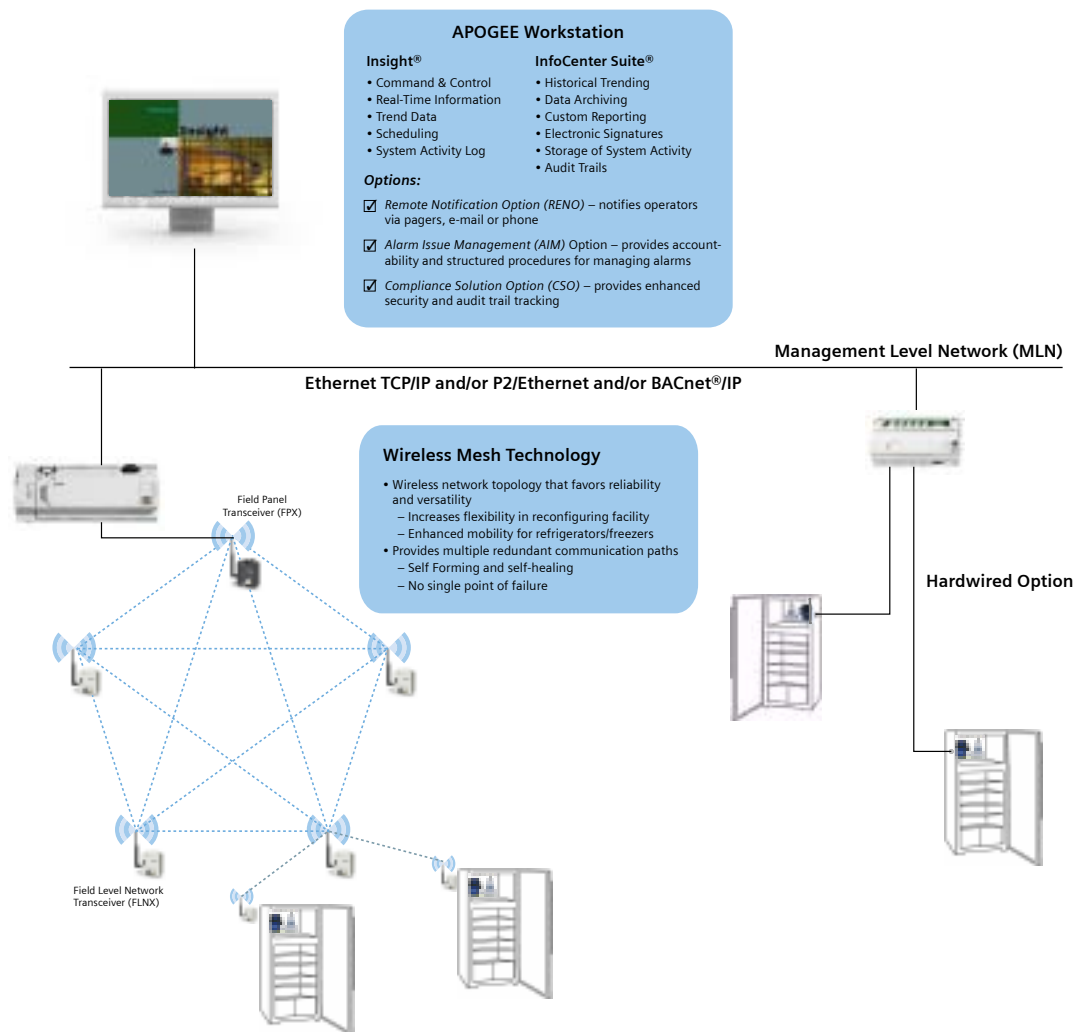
APOGEE Workstation

Insight®
• Command & Control
• Real-Time Information
• Trend Data
• Scheduling
• System Activity Log

InfoCenter Suite®
• Historical Trending
• Data Archiving
• Custom Reporting
• Electronic Signatures
• Storage of System Activity
• Audit Trails

Options:

☑ Remote Notification Option (RENO) – notifies operators via pagers, e-mail or phone

☑ Alarm Issue Management (AIM) Option – provides accountability and structured procedures for managing alarms

☑ Compliance Solution Option (CSO) – provides enhanced security and audit trail tracking

Insight

Management Level Network (MLN)

Ethernet TCP/IP and/or P2/Ethernet and/or BACnet®/IP

Wireless Mesh Technology
• Wireless network topology that favors reliability and versatility
– Increases flexibility in reconfiguring facility
– Enhanced mobility for refrigerators/freezers
• Provides multiple redundant communication paths
– Self Forming and self-healing
– No single point of failure

Field Panel Transceiver (FPX)

Hardwired Option

Field Level Network Transceiver (FLNX)